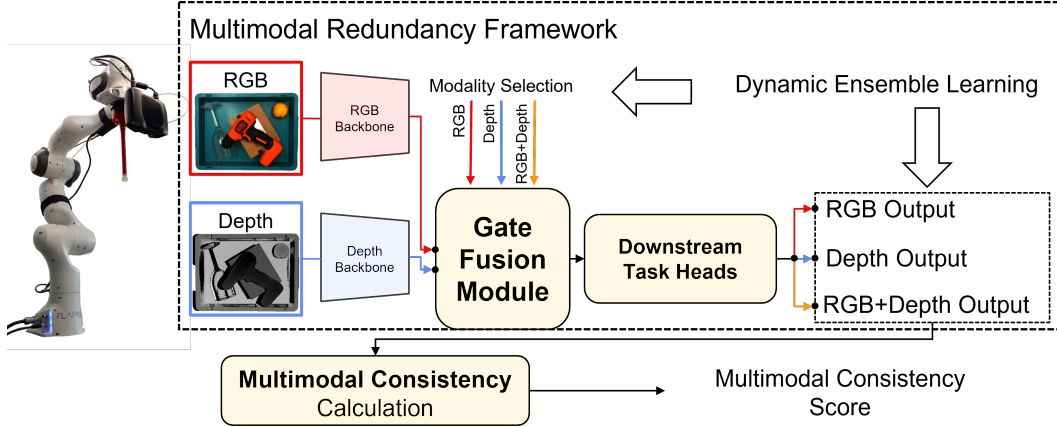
Multimodal Redundancy Framework

RGB

RGB Backbone

Modality Selection

RGB

Depth

RGB+Depth

Dynamic Ensemble Learning

Depth

Depth Backbone

Gate Fusion Module

Downstream Task Heads

RGB Output

Depth Output

RGB+Depth Output

FLAIR

Multimodal Consistency Calculation

Multimodal Consistency Score